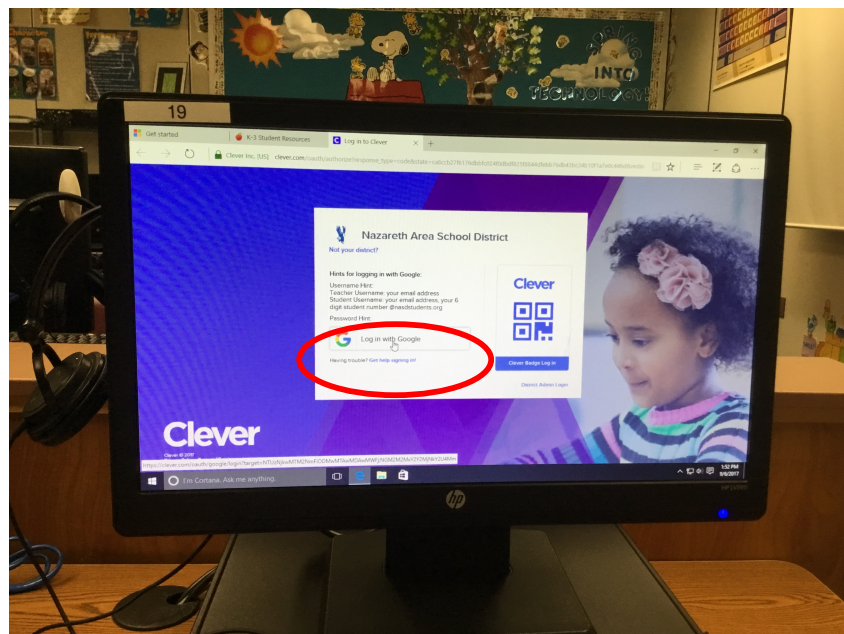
INTO
TECHNOLOGY

19

Get started
K-3 Student Resources
Log in to Clever
+

Clever Inc. [US] clever.com/oauth/authorize?response_type=code&state=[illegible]

Nazareth Area School District
Not your district?

Hints for logging in with Google:
Username Hint:
Teacher Username: your email address
Student Username: your email address, your 6 digit student number @nasdstudents.org
Password Hint:

Log in with Google

Having trouble? Get help signing in!

Clever

Clever Badge Log in

District Admin Login

Clever
Clever © 2017

https://clever.com/oauth/google/login?target=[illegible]

I'm Cortana. Ask me anything.

1:52 PM
9/6/2017

hp
HP L2010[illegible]